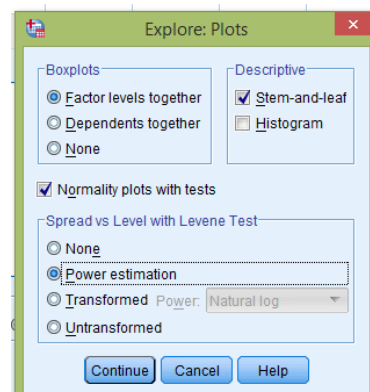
Explore: Plots

Boxplots
Factor levels together
Dependents together
None

Descriptive
Stem-and-leaf
Histogram

Normality plots with tests

Spread vs Level with Levene Test
None
Power estimation
Transformed Power: Natural log
Untransformed

Continue Cancel Help